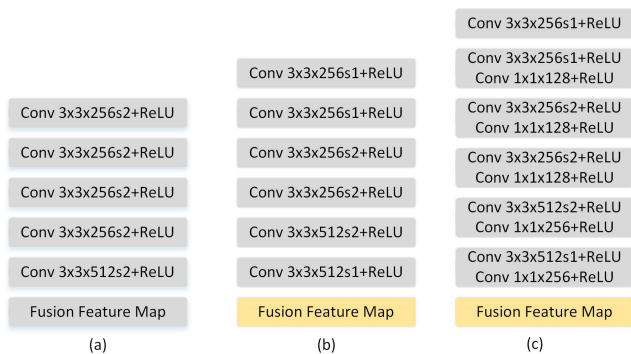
Conv 3x3x256s2+ReLU

Conv 3x3x256s2+ReLU

Conv 3x3x256s2+ReLU

Conv 3x3x256s2+ReLU

Conv 3x3x512s2+ReLU

Fusion Feature Map

(a)

Conv 3x3x256s1+ReLU

Conv 3x3x256s1+ReLU

Conv 3x3x256s2+ReLU

Conv 3x3x256s2+ReLU

Conv 3x3x512s2+ReLU

Conv 3x3x512s1+ReLU

Fusion Feature Map

(b)

Conv 3x3x256s1+ReLU

Conv 3x3x256s1+ReLU
Conv 1x1x128+ReLU

Conv 3x3x256s2+ReLU
Conv 1x1x128+ReLU

Conv 3x3x256s2+ReLU
Conv 1x1x128+ReLU

Conv 3x3x512s2+ReLU
Conv 1x1x256+ReLU

Conv 3x3x512s1+ReLU
Conv 1x1x256+ReLU

Fusion Feature Map

(c)